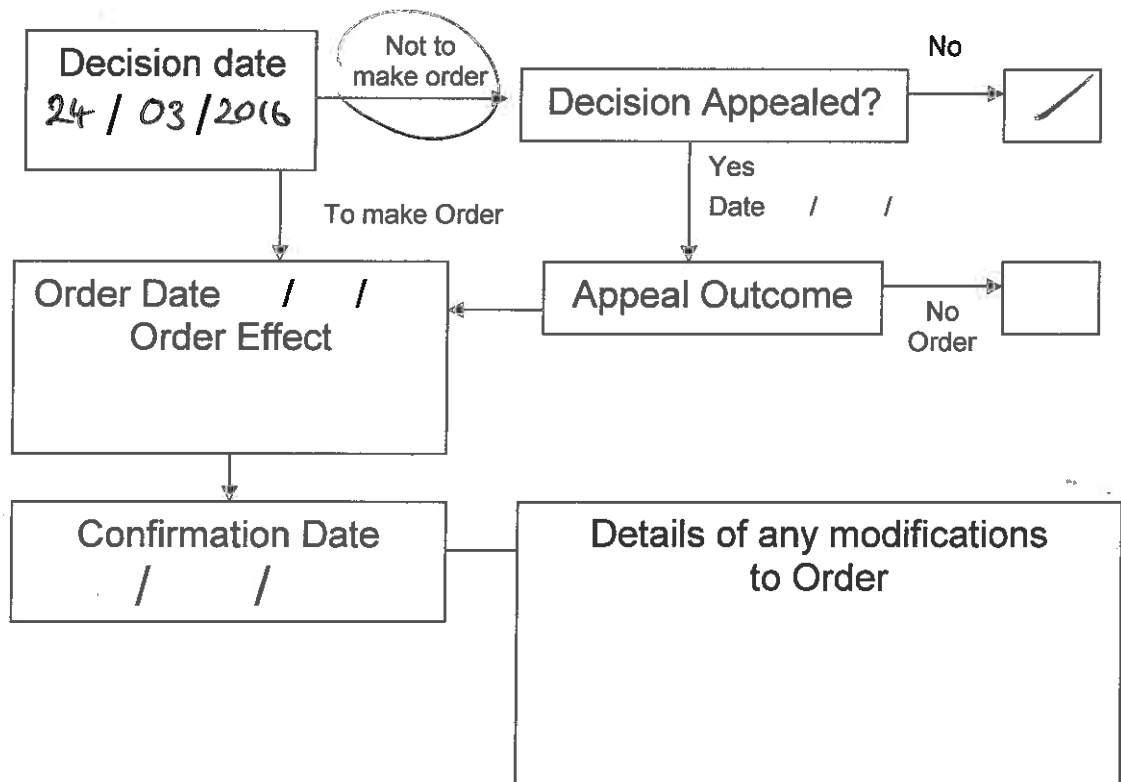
Decision date
24 / 03 /2016

Not to make order

Decision Appealed?

No

Yes
Date / /

To make Order

Order Date / /
Order Effect

Appeal Outcome

No Order

Confirmation Date
/ /

Details of any modifications to Order